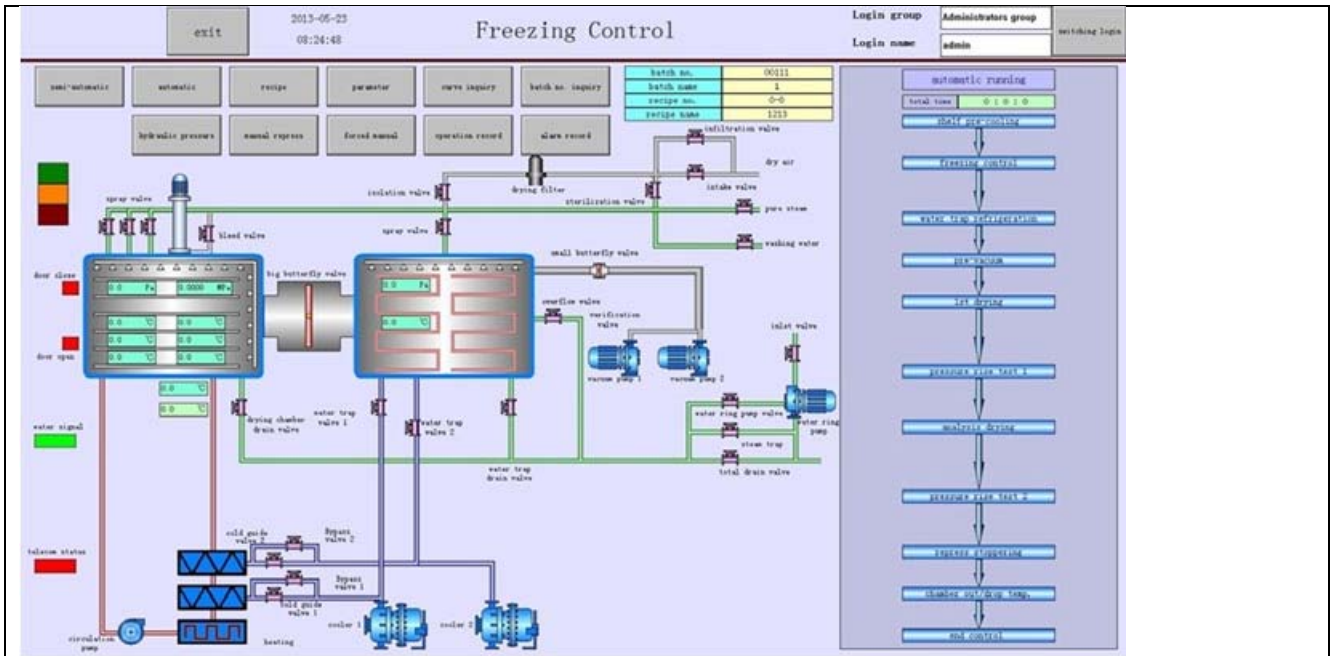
exit

2013-05-23
08:24:48

Freezing Control

Login group Administrators group
Login name admin
switching login

semi-automatic
automatic
recipe
parameter
curve inquiry
batch no. inquiry
hydraulic pressure
manual express
forced manual
operation record
alarm record

| batch no. | 00111 |
|---|---|
| batch name | 1 |
| recipe no. | 0-0 |
| recipe name | 1213 |

automatic running
total time 0:0:0

shelf pre-cooling
freezing control
water trap refrigeration
pre-vacuum
1st drying
pressure rise test 1
analysis drying
pressure rise test 2
express stoppering
chamber out/drop temp.
end control

infiltration valve
dry air
intake valve
drying filter
isolation valve
sterilization valve
pure steam
spray valve
washing water
spray valve
bleed valve
small butterfly valve
big butterfly valve
door close
door open
0.0 Pa
0.0000 MPa
0.0 ℃
0.0 ℃
0.0 ℃
0.0 ℃
0.0 ℃
0.0 ℃
0.0 Pa
0.0 ℃
0.0 ℃
0.0 ℃
overflow valve
verification valve
vacuum pump 1
vacuum pump 2
inlet valve
water signal
drying chamber drain valve
water trap valve 1
water trap valve 2
water ring pump valve
water ring pump
steam trap
water trap drain valve
total drain valve
cold guide valve 2
Bypass valve 2
Bypass valve 1
cold guide valve 1
telecom status
cooler 1
cooler 2
circulation pump
heating